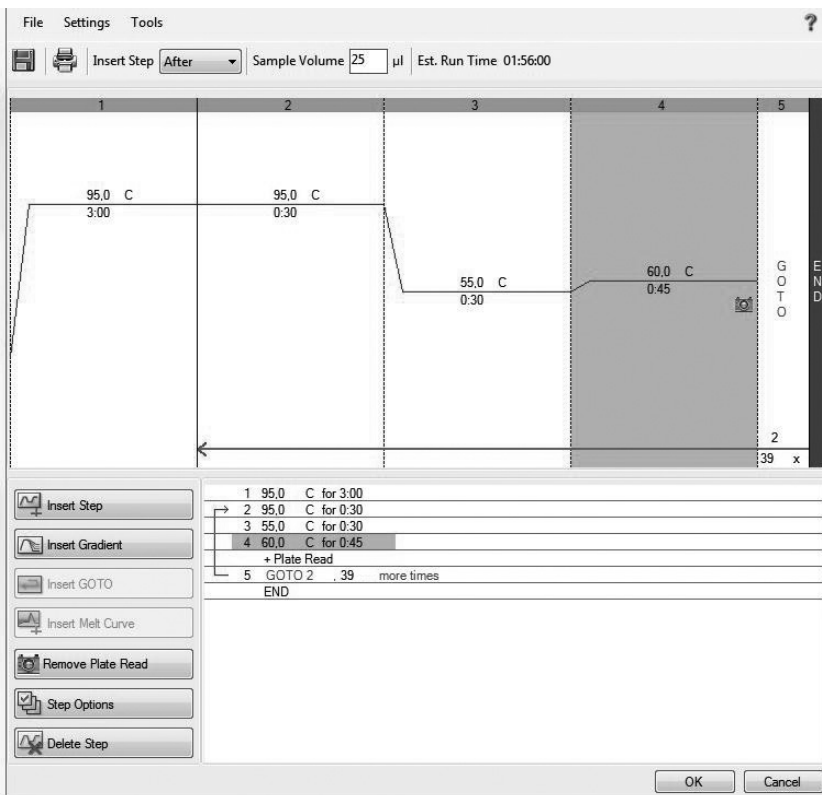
File Settings Tools ?

Insert Step After Sample Volume 25 µl Est. Run Time 01:56:00

1 2 3 4 5

95,0 C
3:00

95,0 C
0:30

55,0 C
0:30

60,0 C
0:45

G O T O

E N D

2
39 x

Insert Step
Insert Gradient
Insert GOTO
Insert Melt Curve
Remove Plate Read
Step Options
Delete Step

1 95,0 C for 3:00
2 95,0 C for 0:30
3 55,0 C for 0:30
4 60,0 C for 0:45
+ Plate Read
5 GOTO 2 , 39 more times
END

OK Cancel